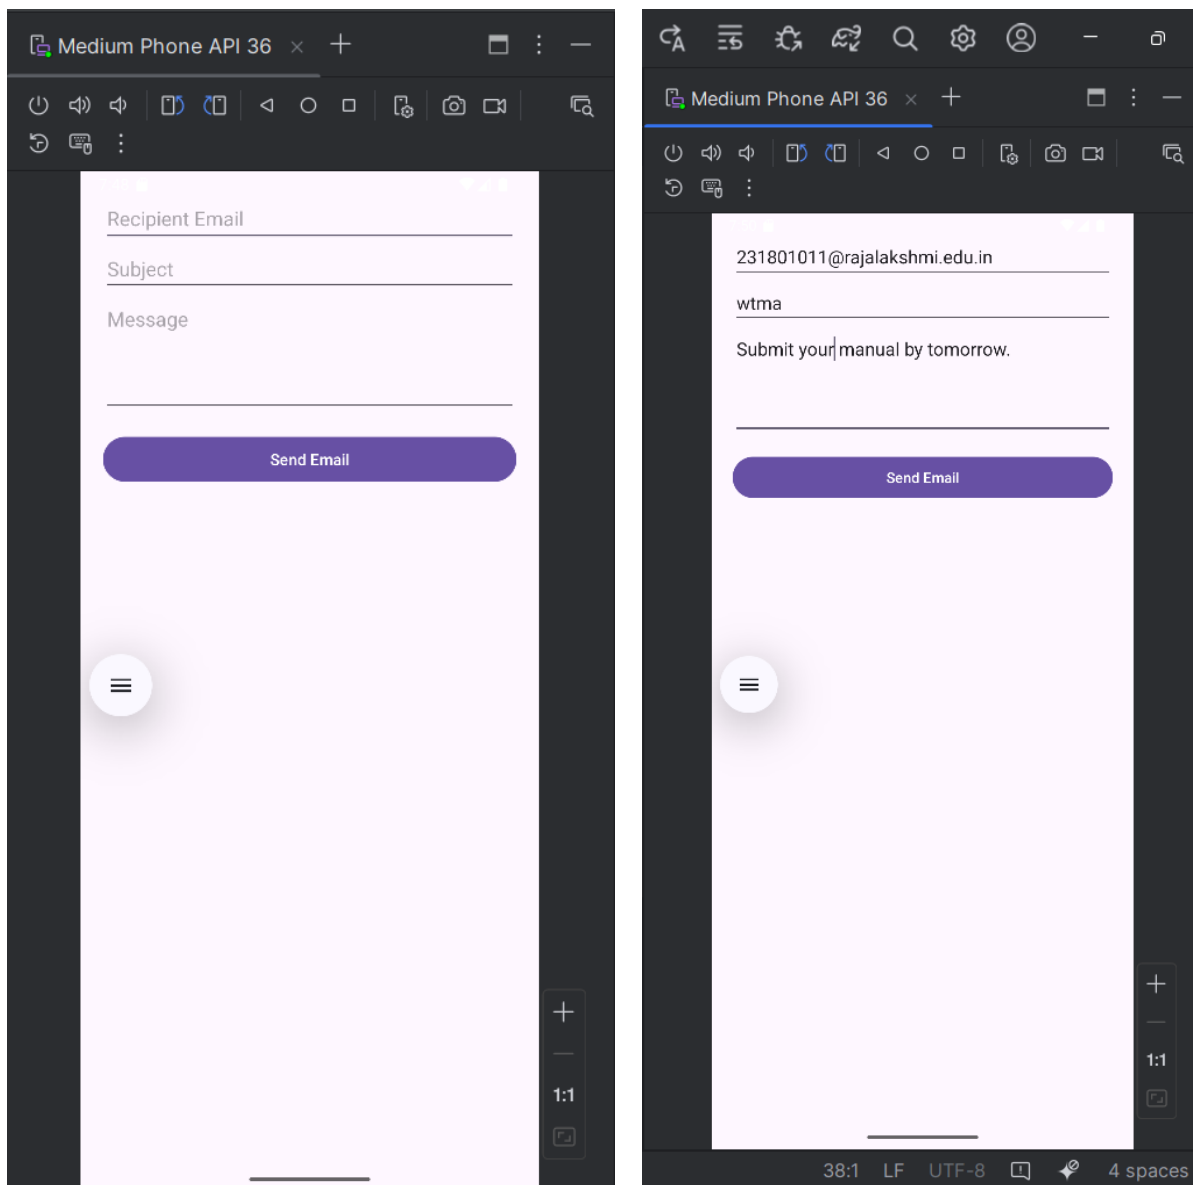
Medium Phone API 36

Recipient Email

Subject

Message

Send Email

1:1

Medium Phone API 36

231801011@rajalakshmi.edu.in

wtma

Submit your manual by tomorrow.

Send Email

1:1

38:1 LF UTF-8 4 spaces